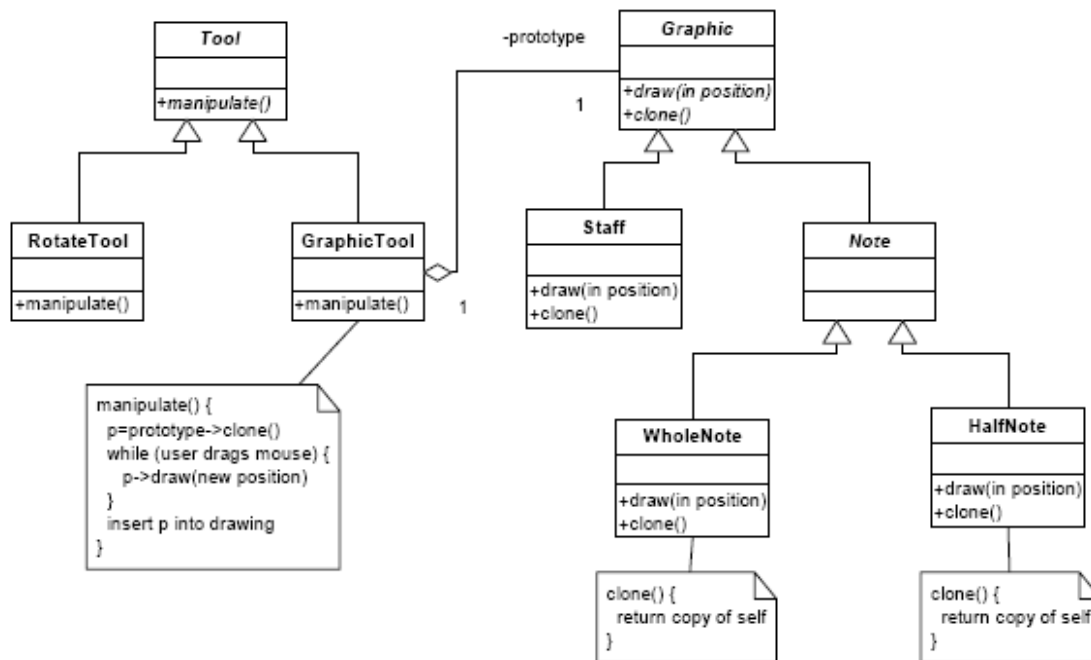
Tool

+manipulate()

-prototype

Graphic

+draw(in position)
+clone()

1

RotateTool

+manipulate()

GraphicTool

+manipulate()

1

Staff

+draw(in position)
+clone()

Note

manipulate() {
p=prototype->clone()
while (user drags mouse) {
p->draw(new position)
}
insert p into drawing
}

WholeNote

+draw(in position)
+clone()

HalfNote

+draw(in position)
+clone()

clone() {
return copy of self
}

clone() {
return copy of self
}